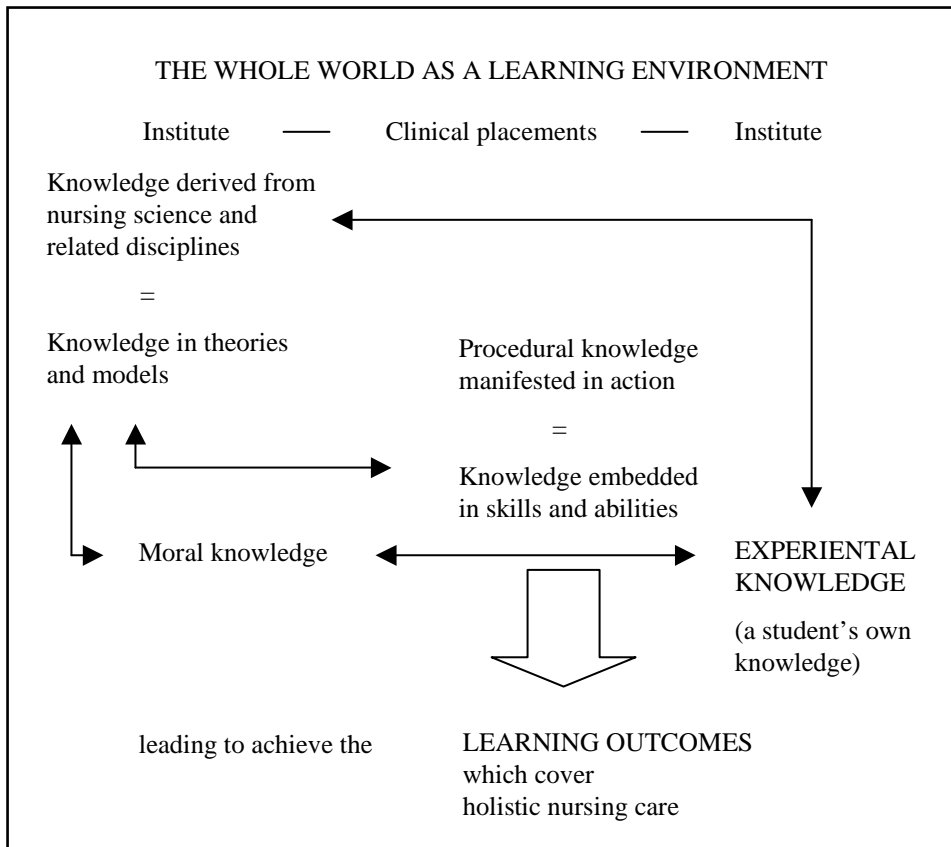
THE WHOLE WORLD AS A LEARNING ENVIRONMENT

Institute — Clinical placements — Institute

Knowledge derived from nursing science and related disciplines

=

Knowledge in theories and models

Procedural knowledge manifested in action

=

Knowledge embedded in skills and abilities

Moral knowledge

EXPERIENTAL KNOWLEDGE

(a student's own knowledge)

leading to achieve the

LEARNING OUTCOMES which cover holistic nursing care